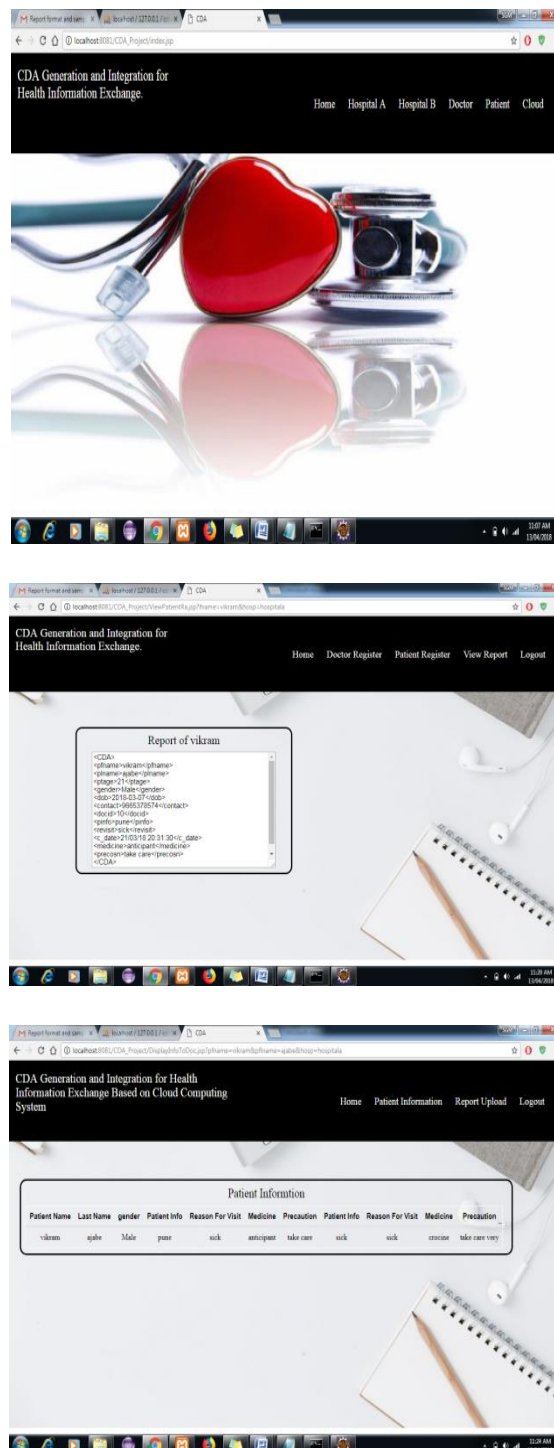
Report format and sam | localhost / 127.0.0.1 / | CDA

localhost:8081/CDA_Project/index.jsp

CDA Generation and Integration for Health Information Exchange.

Home Hospital A Hospital B Doctor Patient Cloud

11:07 AM 13/04/2018

Report format and sam | localhost / 127.0.0.1 / | CDA

localhost:8081/CDA_Project/ViewPatientRa.jsp?fname=vikram&hosp=hospitala

CDA Generation and Integration for Health Information Exchange.

Home Doctor Register Patient Register View Report Logout

Report of vikram

<CDA>
<pfname>vikram</pfname>
<plname>ajabe</plname>
<ptage>21</ptage>
<gender>Male</gender>
<dob>2016-03-07</dob>
<contact>9665378574</contact>
<docid>10</docid>
<pinfo>pune</pinfo>
<revisit>sick</revisit>
<c_date>21/03/18 20:31:30</c_date>
<medicine>anticipant</medicine>
<precosn>take care</precosn>
</CDA>

11:20 AM 13/04/2018

Report format and sam | localhost / 127.0.0.1 / | CDA

localhost:8081/CDA_Project/DisplayInfoToDoc.jsp?fname=vikram&lname=ajabe&hosp=hospitala

CDA Generation and Integration for Health Information Exchange Based on Cloud Computing System

Home Patient Information Report Upload Logout

Patient Informtion

| Patient Name | Last Name | gender | Patient Info | Reason For Visit | Medicine | Precaution | Patient Info | Reason For Visit | Medicine | Precaution |
|---|---|---|---|---|---|---|---|---|---|---|
| vikram | ajabe | Male | pune | sick | anticipant | take care | sick | sick | crocine | take care very |

11:29 AM 13/04/2018